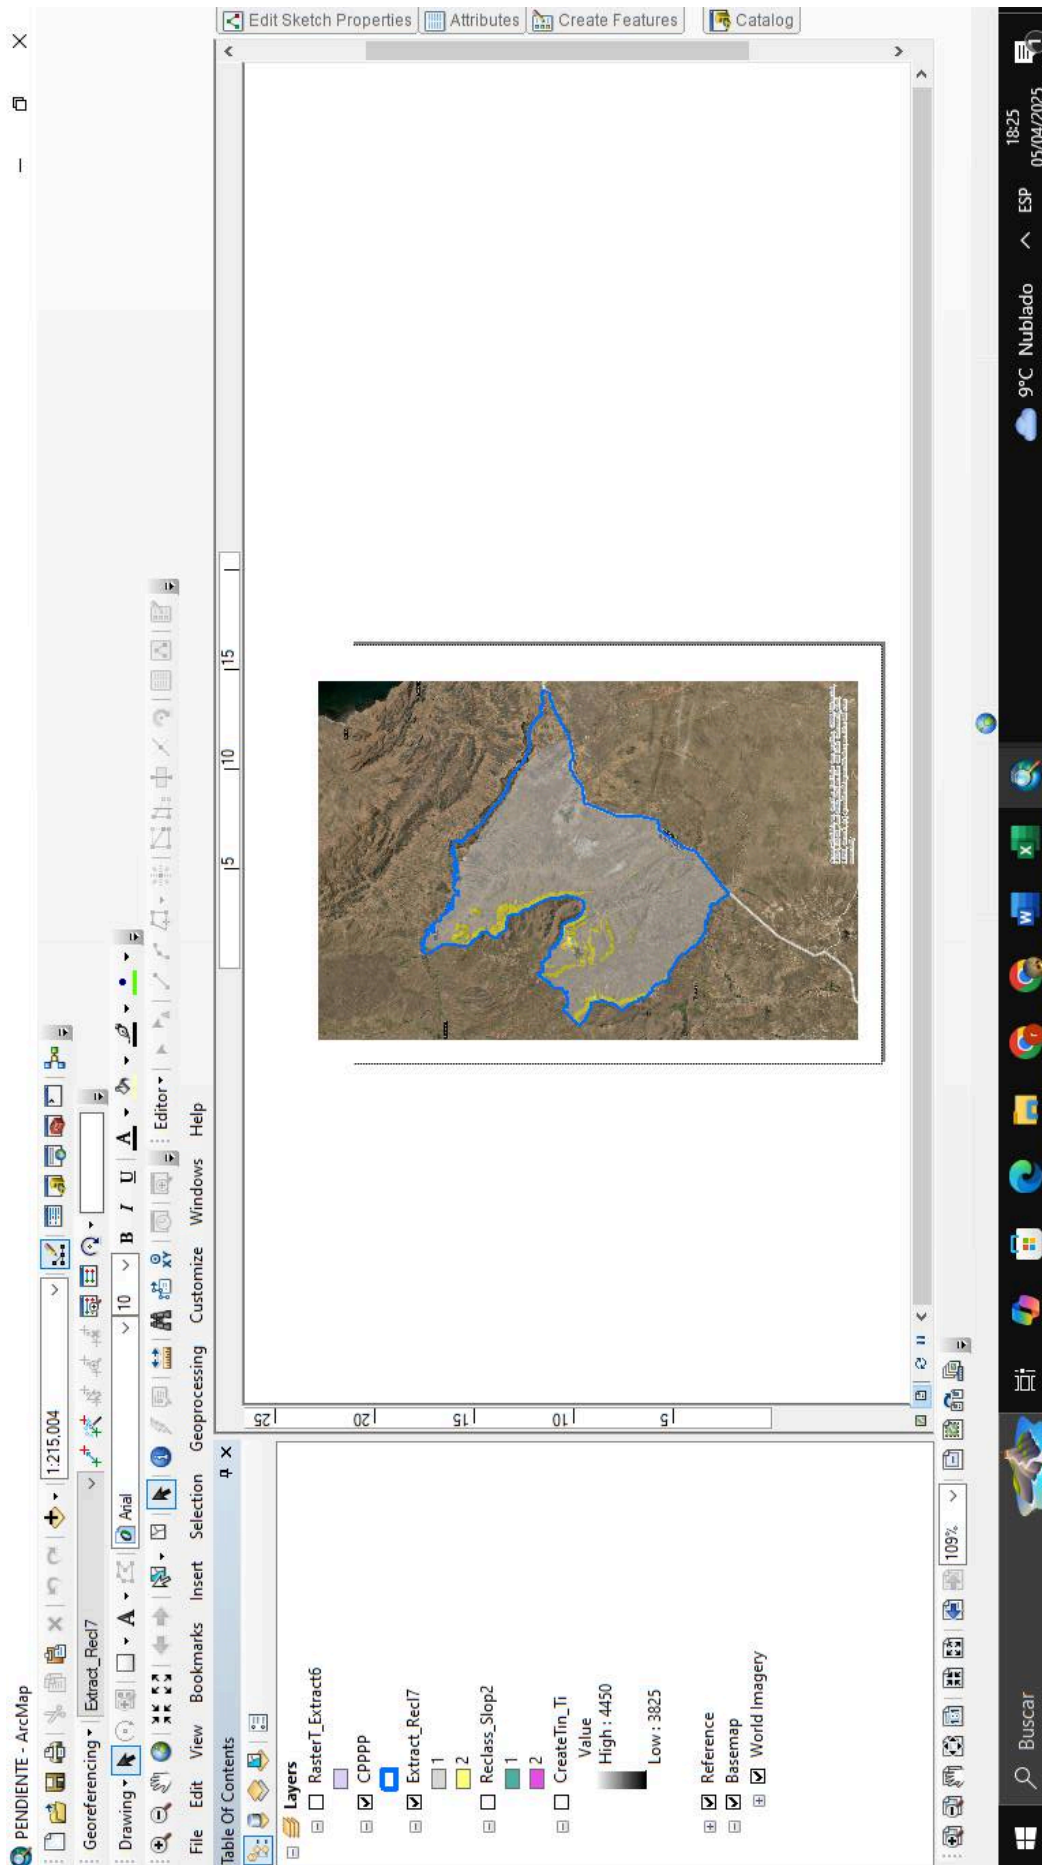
PENDIENTE - ArcMap

File Edit View Bookmarks Insert Selection Geoprocessing Customize Windows Help

1:215.004

Georeferencing ▾ Extract_Recl7

Drawing ▾ Arial 10 B I U A ▾

Editor ▾

Edit Sketch Properties Attributes Create Features Catalog

Table Of Contents

Layers
RasterT_Extract6
CPPPP
Extract_Recl7
1
2
Reclass_Slop2
1
2
CreateTin_Ti
Value
High : 4450
Low : 3825
Reference
Basemap
World Imagery

5 10 15

25 20 15 10 5

109%

Buscar

9°C Nublado ESP 18:25 05/04/2025